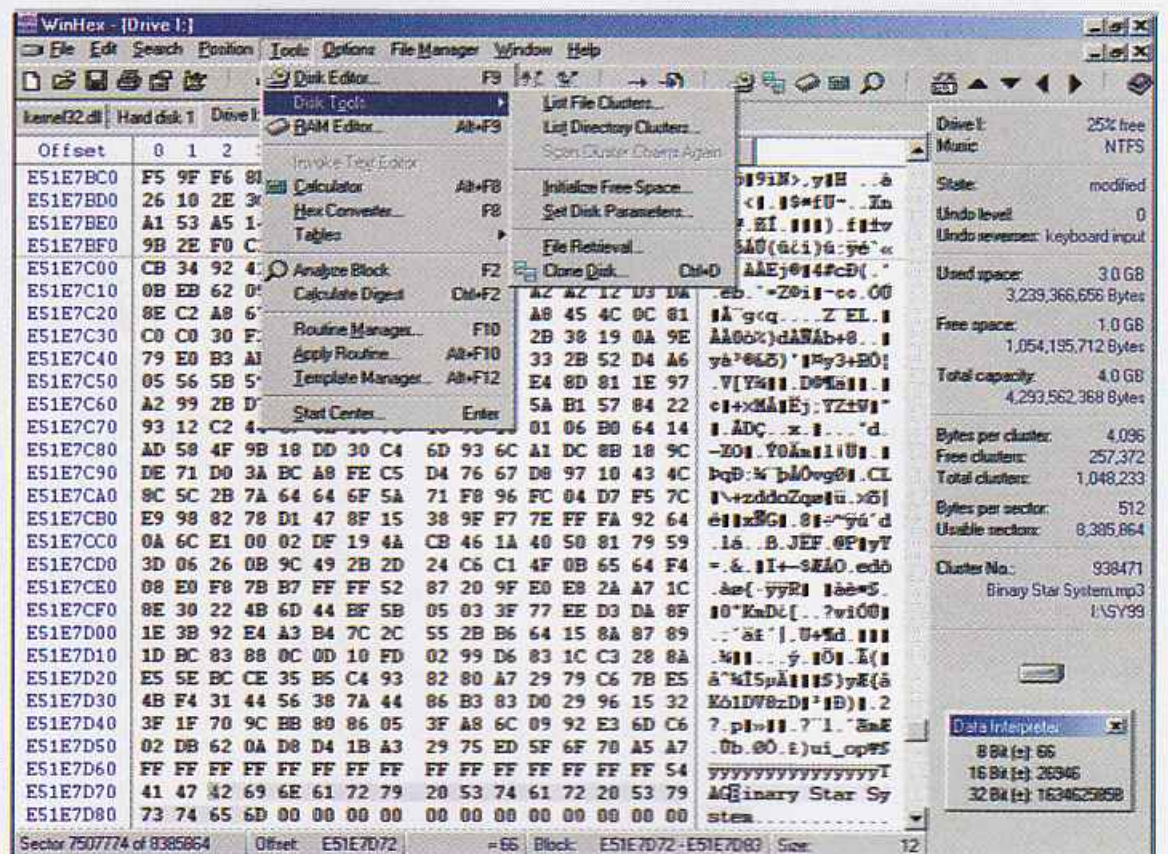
WinHex - [Drive I:]

File Edit Search Position Tools Options File Manager Window Help

kernel32.dll | Hard disk 1 | Drive I:

Disk Editor... F9
Disk Tools
RAM Editor... Alt+F9
Invoke Text Editor
Calculator Alt+F8
Hex Converter... F8
Tables
Analyze Block F2
Calculate Digest Ctrl+F2
Routine Manager... F10
Apply Routine... Alt+F10
Template Manager... Alt+F12
Start Center... Enter

List File Clusters...
List Directory Clusters...
Scan Cluster Chains Again
Initialize Free Space...
Set Disk Parameters...
File Retrieval...
Clone Disk... Ctrl+D

Offset 0 1 2

E51E7BC0 F5 9F F6 8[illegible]
E51E7BD0 26 10 2E 3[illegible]
E51E7BE0 A1 53 A5 1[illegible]
E51E7BF0 9B 2E F0 C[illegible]
E51E7C00 CB 34 92 4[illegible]
E51E7C10 0B EB 62 0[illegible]
E51E7C20 8E C2 A8 6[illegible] A8 45 4C 0C 81
E51E7C30 C0 C0 30 F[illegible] 2B 38 19 0A 9E
E51E7C40 79 E0 B3 A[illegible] 33 2B 52 D4 A6
E51E7C50 05 56 5B 5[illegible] E4 8D 81 1E 97
E51E7C60 A2 99 2B D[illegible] 5A B1 57 84 22
E51E7C70 93 12 C2 4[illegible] 01 06 B0 64 14
E51E7C80 AD 58 4F 9B 18 DD 30 C4 6D 93 6C A1 DC 8B 18 9C
E51E7C90 DE 71 D0 3A BC A8 FE C5 D4 76 67 D8 97 10 43 4C
E51E7CA0 8C 5C 2B 7A 64 64 6F 5A 71 F8 96 FC 04 D7 F5 7C
E51E7CB0 E9 98 82 78 D1 47 8F 15 38 9F F7 7E FF FA 92 64
E51E7CC0 0A 6C E1 00 02 DF 19 4A CB 46 1A 40 50 81 79 59
E51E7CD0 3D 06 26 0B 9C 49 2B 2D 24 C6 C1 4F 0B 65 64 F4
E51E7CE0 08 E0 F8 7B B7 FF FF 52 87 20 9F E0 E8 2A A7 1C
E51E7CF0 8E 30 22 4B 6D 44 BF 5B 05 03 3F 77 EE D3 DA 8F
E51E7D00 1E 3B 92 E4 A3 B4 7C 2C 55 2B B6 64 15 8A 87 89
E51E7D10 1D BC 83 88 0C 0D 10 FD 02 99 D6 83 1C C3 28 8A
E51E7D20 E5 5E BC CE 35 B5 C4 93 82 80 A7 29 79 C6 7B E5
E51E7D30 4B F4 31 44 56 38 7A 44 86 B3 83 D0 29 96 15 32
E51E7D40 3F 1F 70 9C BB 80 86 05 3F A8 6C 09 92 E3 6D C6
E51E7D50 02 DB 62 0A D8 D4 1B A3 29 75 ED 5F 6F 70 A5 A7
E51E7D60 FF FF FF FF FF FF FF FF FF FF FF FF FF FF FF 54
E51E7D70 41 47 42 69 6E 61 72 79 20 53 74 61 72 20 53 79
E51E7D80 73 74 65 6D 00 00 00 00 00 00 00 00 00 00 00 00

TAGBinary Star Sy
stem

Drive I: 25% free
Music NTFS
State: modified
Undo level: 0
Undo reverses: keyboard input
Used space: 3.0 GB
3,239,366,656 Bytes
Free space: 1.0 GB
1,054,195,712 Bytes
Total capacity: 4.0 GB
4,293,562,368 Bytes
Bytes per cluster: 4,096
Free clusters: 257,372
Total clusters: 1,048,233
Bytes per sector: 512
Usable sectors: 8,385,864
Cluster No.: 938471
Binary Star System.mp3
I:\SY99

Data Interpreter
8 Bit (±): 66
16 Bit (±): 26946
32 Bit (±): 1634625858

Sector 7507774 of 8385864 | Offset: E51E7D72 | = 66 | Block: E51E7D72 - E51E7D83 | Size: 12